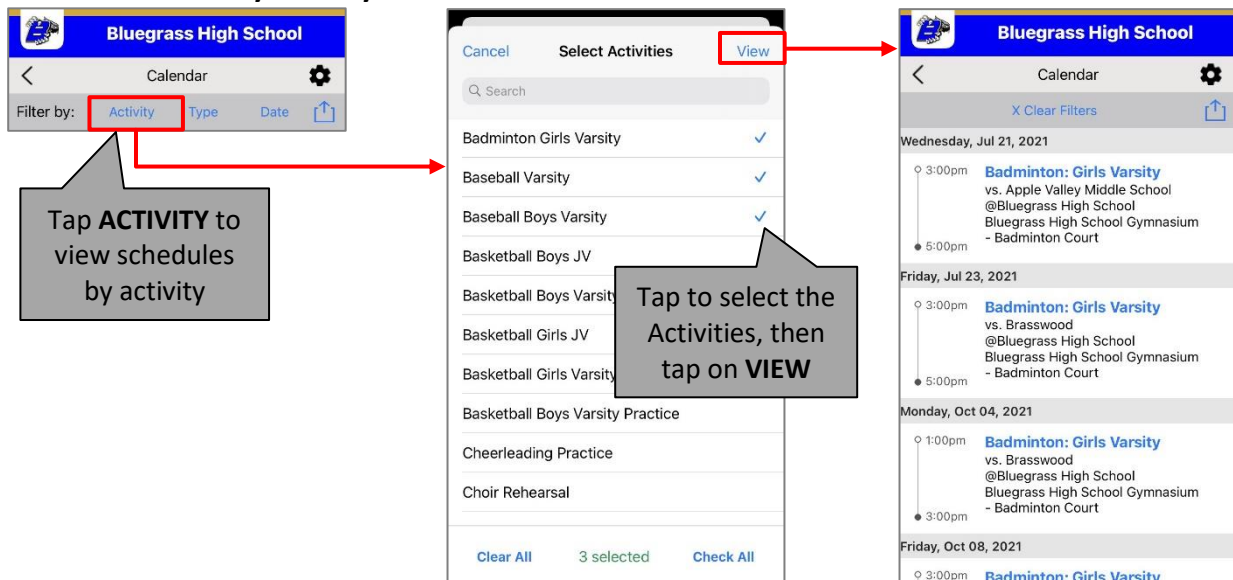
Bluegrass High School

Calendar

Filter by: Activity Type Date

Tap **ACTIVITY** to view schedules by activity

Cancel Select Activities View

Search

Badminton Girls Varsity ✓

Baseball Varsity ✓

Baseball Boys Varsity ✓

Basketball Boys JV

Basketball Boys Varsity

Basketball Girls JV

Basketball Girls Varsity

Basketball Boys Varsity Practice

Cheerleading Practice

Choir Rehearsal

Clear All 3 selected Check All

Tap to select the Activities, then tap on **VIEW**

Bluegrass High School

Calendar

X Clear Filters

Wednesday, Jul 21, 2021

3:00pm
5:00pm
Badminton: Girls Varsity
vs. Apple Valley Middle School
@Bluegrass High School
Bluegrass High School Gymnasium - Badminton Court

Friday, Jul 23, 2021

3:00pm
5:00pm
Badminton: Girls Varsity
vs. Brasswood
@Bluegrass High School
Bluegrass High School Gymnasium - Badminton Court

Monday, Oct 04, 2021

1:00pm
3:00pm
Badminton: Girls Varsity
vs. Brasswood
@Bluegrass High School
Bluegrass High School Gymnasium - Badminton Court

Friday, Oct 08, 2021

3:00pm Badminton: Girls Varsity